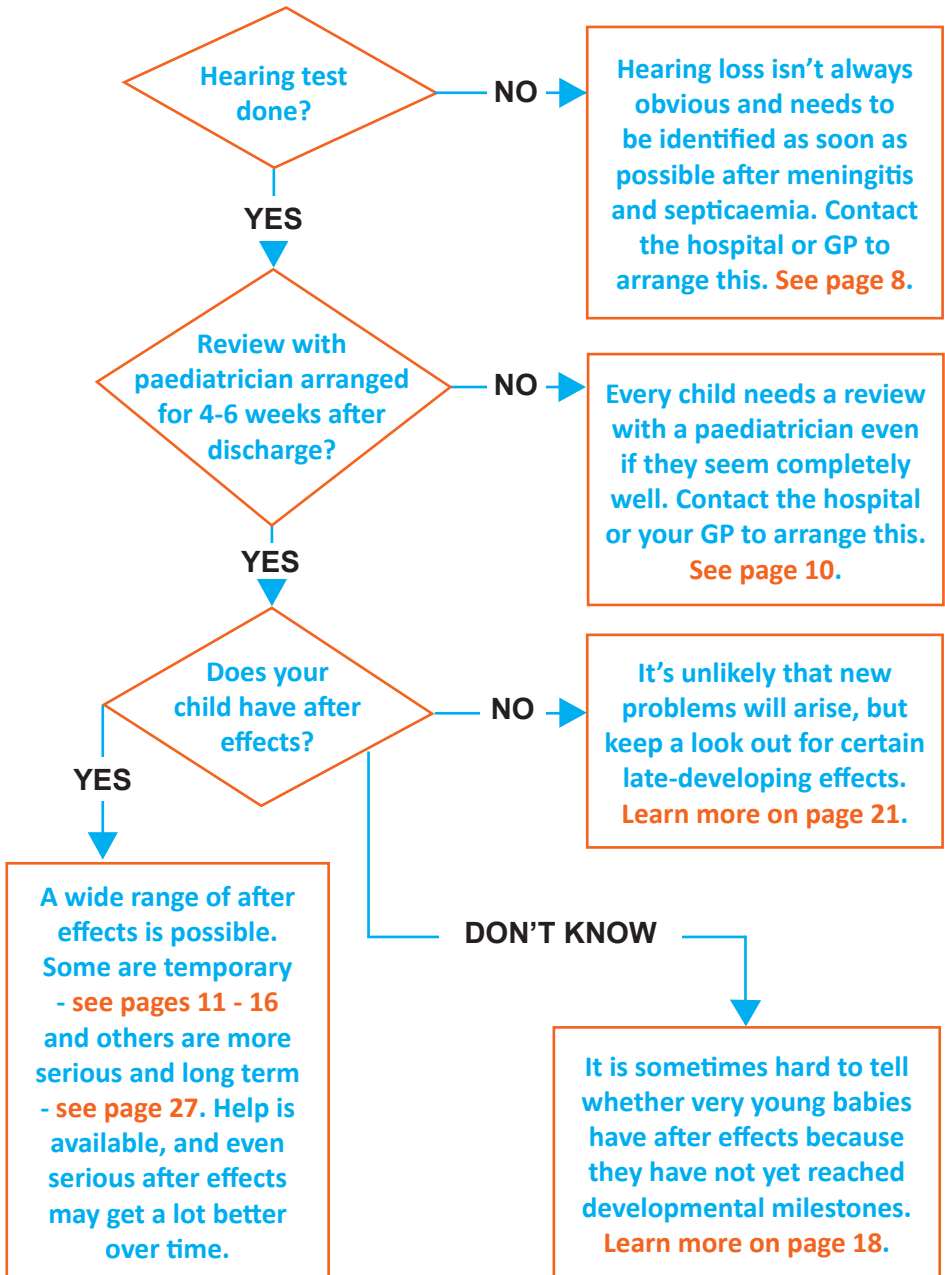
Hearing test done?

NO

Hearing loss isn't always obvious and needs to be identified as soon as possible after meningitis and septicaemia. Contact the hospital or GP to arrange this. See page 8.

YES

Review with paediatrician arranged for 4-6 weeks after discharge?

NO

Every child needs a review with a paediatrician even if they seem completely well. Contact the hospital or your GP to arrange this. See page 10.

YES

Does your child have after effects?

NO

It's unlikely that new problems will arise, but keep a look out for certain late-developing effects. Learn more on page 21.

YES

A wide range of after effects is possible. Some are temporary - see pages 11 - 16 and others are more serious and long term - see page 27. Help is available, and even serious after effects may get a lot better over time.

DON'T KNOW

It is sometimes hard to tell whether very young babies have after effects because they have not yet reached developmental milestones. Learn more on page 18.